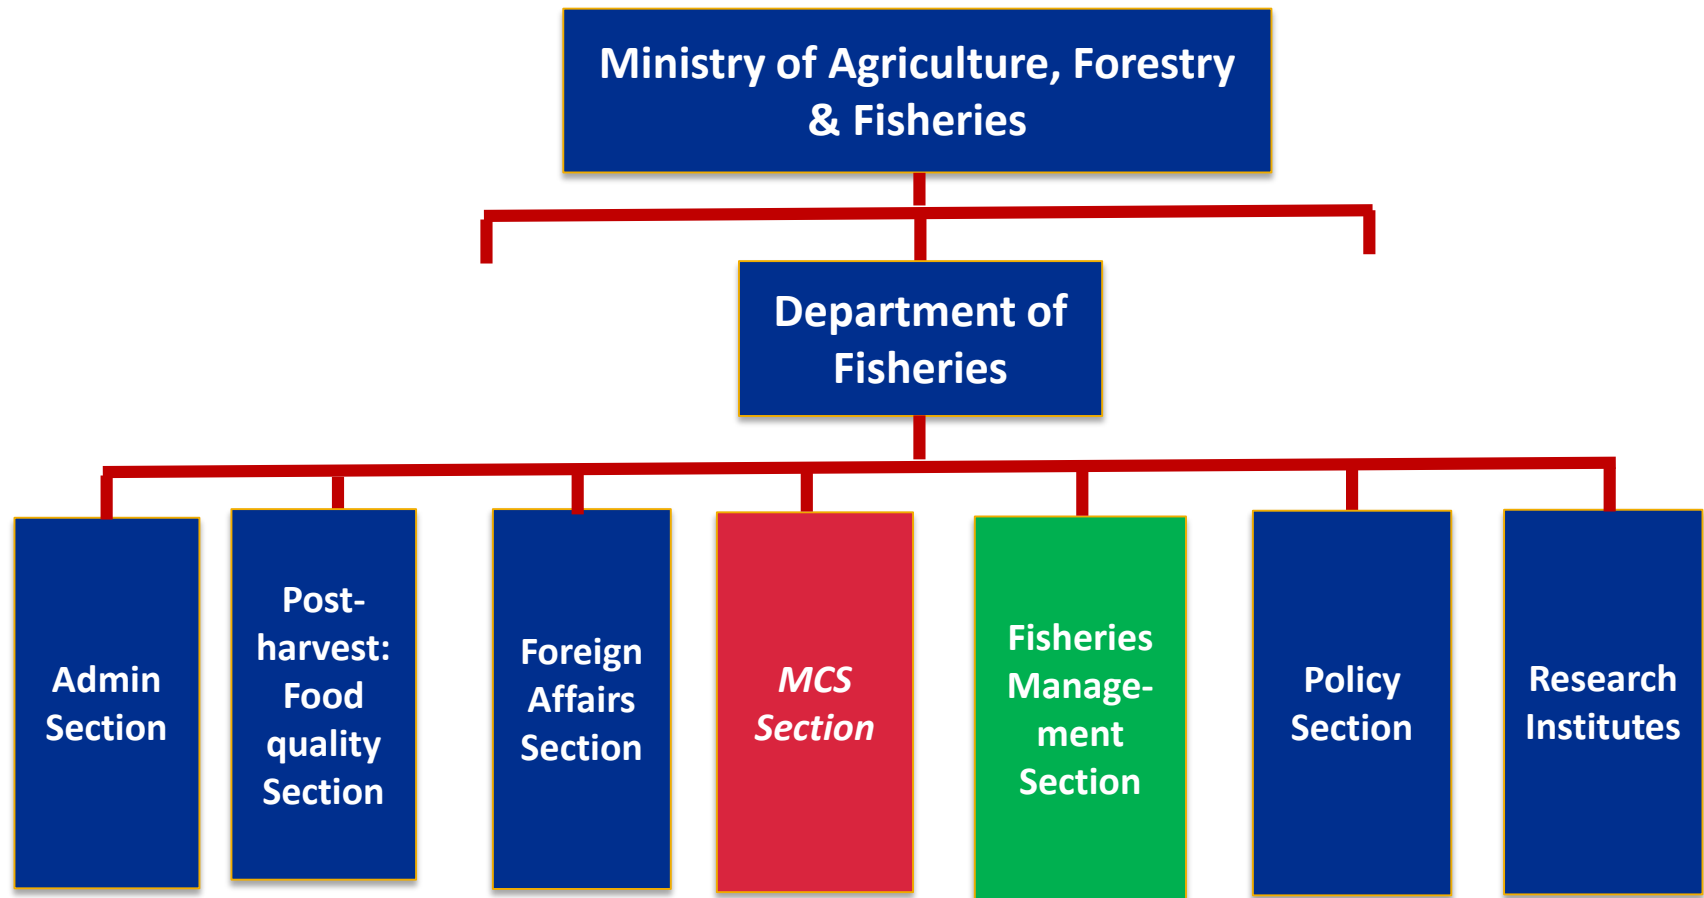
Ministry of Agriculture, Forestry & Fisheries

Department of Fisheries

Admin Section

Post-harvest: Food quality Section

Foreign Affairs Section

*MCS Section*

Fisheries Management Section

Policy Section

Research Institutes